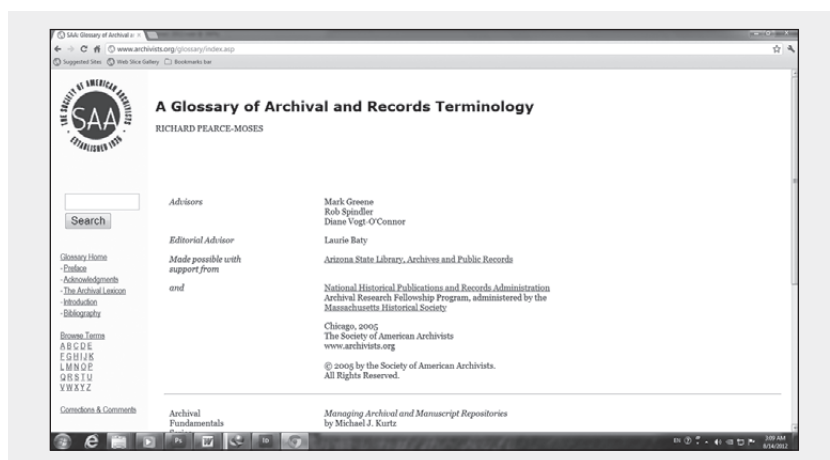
SAA: Glossary of Archival a ×

www.archivists.org/glossary/index.asp

Suggested Sites Web Slice Gallery Bookmarks bar

THE SOCIETY OF AMERICAN ARCHIVISTS SAA ESTABLISHED 1936

A Glossary of Archival and Records Terminology

RICHARD PEARCE-MOSES

Search

Glossary Home
- Preface
- Acknowledgments
- The Archival Lexicon
- Introduction
- Bibliography

Browse Terms
A B C D E
F G H I J K
L M N O P
Q R S T U
V W X Y Z

Corrections & Comments

| | |
|---|---|
| Advisors | Mark Greene<br>Rob Spindler<br>Diane Vogt-O'Connor |
| Editorial Advisor | Laurie Baty |
| Made possible with support from | Arizona State Library, Archives and Public Records |
| and | National Historical Publications and Records Administration<br>Archival Research Fellowship Program, administered by the Massachusetts Historical Society |

Chicago, 2005
The Society of American Archivists
www.archivists.org

© 2005 by the Society of American Archivists.
All Rights Reserved.

Archival Fundamentals | Managing Archival and Manuscript Repositories by Michael J. Kurtz

3:09 AM
6/14/2012